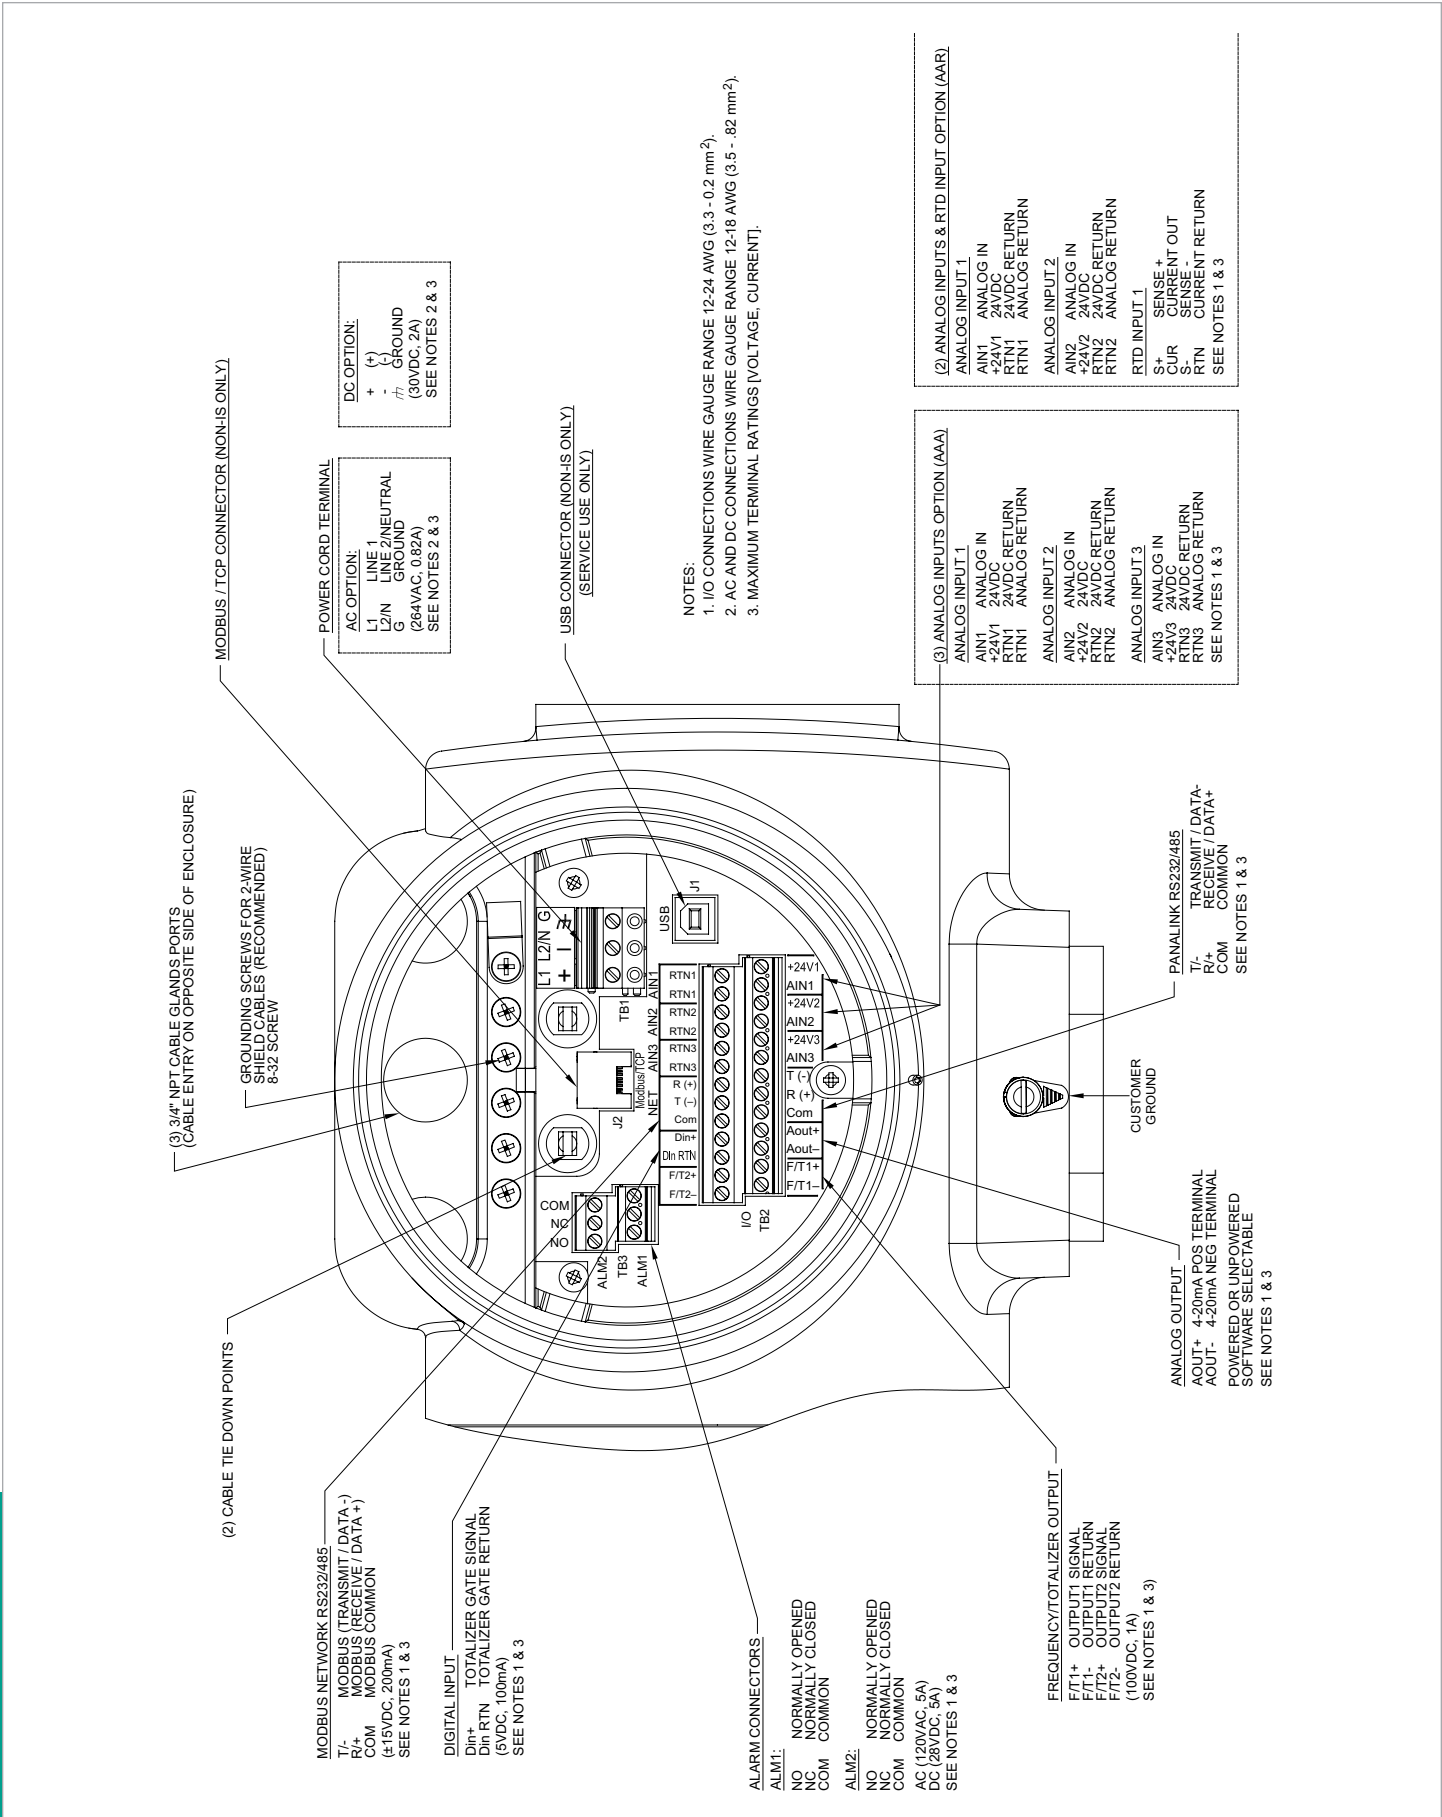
(3) 3/4" NPT CABLE GLANDS PORTS
(CABLE ENTRY ON OPPOSITE SIDE OF ENCLOSURE)

GROUNDING SCREWS FOR 2-WIRE SHIELD CABLES (RECOMMENDED) 8-32 SCREW

MODBUS / TCP CONNECTOR (NON-IS ONLY)

POWER CORD TERMINAL

AC OPTION:
L1 LINE 1
L2/N LINE 2/NEUTRAL
G GROUND
(264VAC, 0.82A)
SEE NOTES 2 & 3

DC OPTION:
+ (+)
- (-)
GROUND
(30VDC, 2A)
SEE NOTES 2 & 3

USB CONNECTOR (NON-IS ONLY)
(SERVICE USE ONLY)

NOTES:
1. I/O CONNECTIONS WIRE GAUGE RANGE 12-24 AWG (3.3 - 0.2 mm$^2$).
2. AC AND DC CONNECTIONS WIRE GAUGE RANGE 12-18 AWG (3.5 - .82 mm$^2$).
3. MAXIMUM TERMINAL RATINGS [VOLTAGE, CURRENT].

(3) ANALOG INPUTS OPTION (AAA)
ANALOG INPUT 1
AIN1 ANALOG IN
+24V1 24VDC
RTN1 24VDC RETURN
RTN1 ANALOG RETURN
ANALOG INPUT 2
AIN2 ANALOG IN
+24V2 24VDC
RTN2 24VDC RETURN
RTN2 ANALOG RETURN
ANALOG INPUT 3
AIN3 ANALOG IN
+24V3 24VDC
RTN3 24VDC RETURN
RTN3 ANALOG RETURN
SEE NOTES 1 & 3

(2) ANALOG INPUTS & RTD INPUT OPTION (AAR)
ANALOG INPUT 1
AIN1 ANALOG IN
+24V1 24VDC
RTN1 24VDC RETURN
RTN1 ANALOG RETURN
ANALOG INPUT 2
AIN2 ANALOG IN
+24V2 24VDC
RTN2 24VDC RETURN
RTN2 ANALOG RETURN
RTD INPUT 1
S+ SENSE +
CUR CURRENT OUT
S- SENSE -
RTN CURRENT RETURN
SEE NOTES 1 & 3

(2) CABLE TIE DOWN POINTS

L1 L2/N G + -
TB1 USB J1
J2 Modbus/TCP NET
RTN1 RTN1 RTN2 RTN2 RTN3 RTN3 R (+) T (–) Com Din+ DIn RTN F/T2+ F/T2–
AIN1 AIN2 AIN3
+24V1 AIN1 +24V2 AIN2 +24V3 AIN3 T (-) R (+) Com Aout+ Aout– F/T1+ F/T1–
COM NC NO
ALM2 TB3 ALM1
I/O TB2

PANALINK RS232/485
T/- TRANSMIT / DATA-
R/+ RECEIVE / DATA+
COM COMMON
SEE NOTES 1 & 3

CUSTOMER GROUND

MODBUS NETWORK RS232/485
T/- MODBUS (TRANSMIT / DATA -)
R/+ MODBUS (RECEIVE / DATA +)
COM MODBUS COMMON
(±15VDC, 200mA)
SEE NOTES 1 & 3

DIGITAL INPUT
Din+ TOTALIZER GATE SIGNAL
Din RTN TOTALIZER GATE RETURN
(5VDC, 100mA)
SEE NOTES 1 & 3

ALARM CONNECTORS
ALM1:
NO NORMALLY OPENED
NC NORMALLY CLOSED
COM COMMON
ALM2:
NO NORMALLY OPENED
NC NORMALLY CLOSED
COM COMMON
AC (120VAC, 5A)
DC (28VDC, 5A)
SEE NOTES 1 & 3

FREQUENCY/TOTALIZER OUTPUT
F/T1+ OUTPUT1 SIGNAL
F/T1- OUTPUT1 RETURN
F/T2+ OUTPUT2 SIGNAL
F/T2- OUTPUT2 RETURN
(100VDC, 1A)
SEE NOTES 1 & 3)

ANALOG OUTPUT
AOUT+ 4-20mA POS TERMINAL
AOUT- 4-20mA NEG TERMINAL
POWERED OR UNPOWERED
SOFTWARE SELECTABLE
SEE NOTES 1 & 3